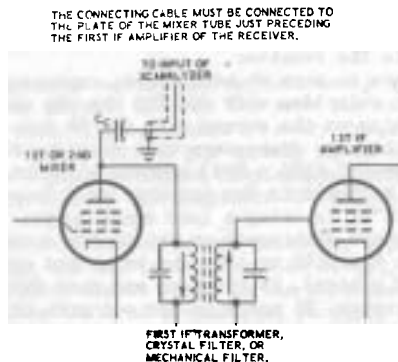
THE CONNECTING CABLE MUST BE CONNECTED TO THE PLATE OF THE MIXER TUBE JUST PRECEDING THE FIRST IF AMPLIFIER OF THE RECEIVER.

TO INPUT OF SCANALYZER

C

1ST OR 2ND MIXER

1ST IF AMPLIFIER

FIRST IF TRANSFORMER, CRYSTAL FILTER, OR MECHANICAL FILTER.